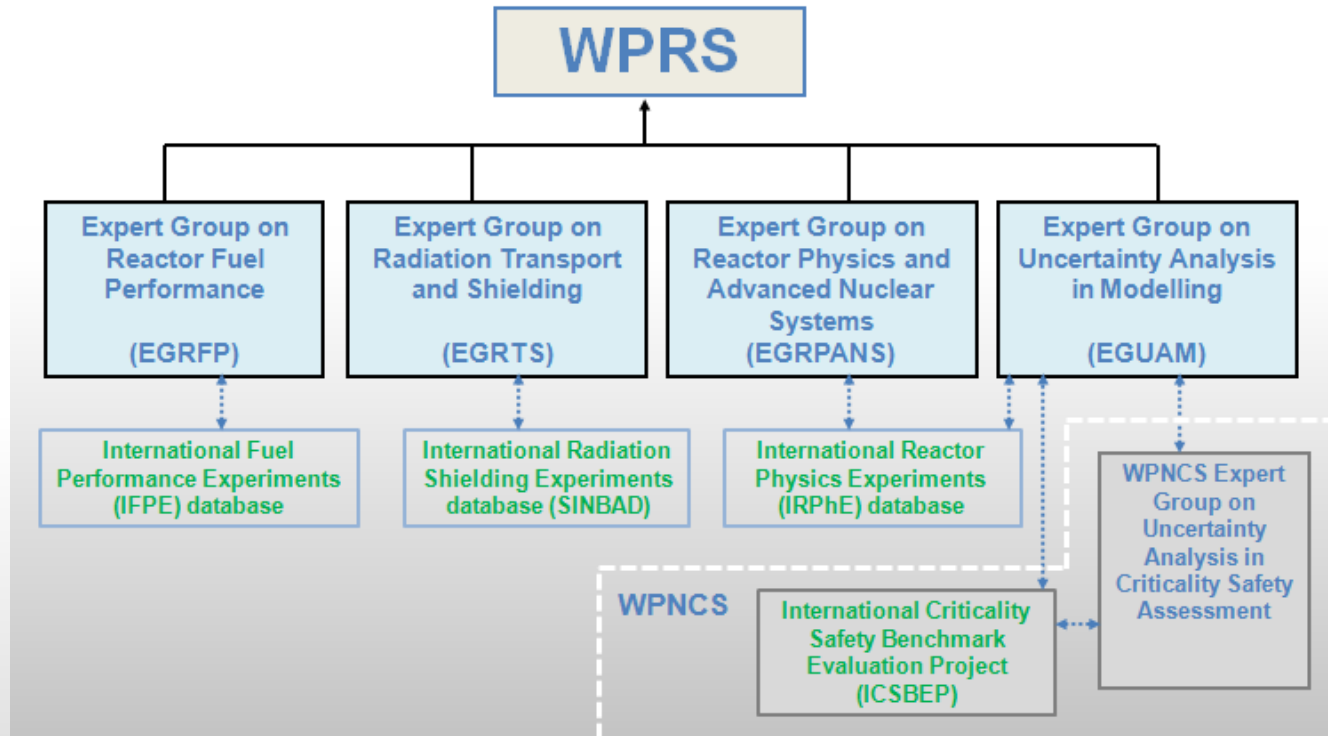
WPRS

Expert Group on Reactor Fuel Performance

(EGRFP)

Expert Group on Radiation Transport and Shielding

(EGRTS)

Expert Group on Reactor Physics and Advanced Nuclear Systems

(EGRPANS)

Expert Group on Uncertainty Analysis in Modelling

(EGUAM)

International Fuel Performance Experiments (IFPE) database

International Radiation Shielding Experiments database (SINBAD)

International Reactor Physics Experiments (IRPhE) database

WPNCS Expert Group on Uncertainty Analysis in Criticality Safety Assessment

WPNCS

International Criticality Safety Benchmark Evaluation Project (ICSBEP)